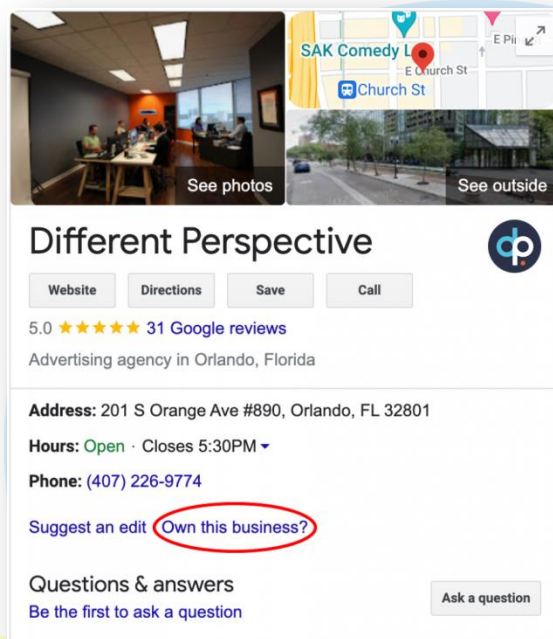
SAK Comedy L

E Pi

E Church St

Church St

See photos

See outside

Different Perspective

dp

Website

Directions

Save

Call

5.0 ★★★★★ 31 Google reviews

Advertising agency in Orlando, Florida

Address: 201 S Orange Ave #890, Orlando, FL 32801

Hours: Open · Closes 5:30PM ▾

Phone: (407) 226-9774

Suggest an edit Own this business?

Questions & answers

Be the first to ask a question

Ask a question